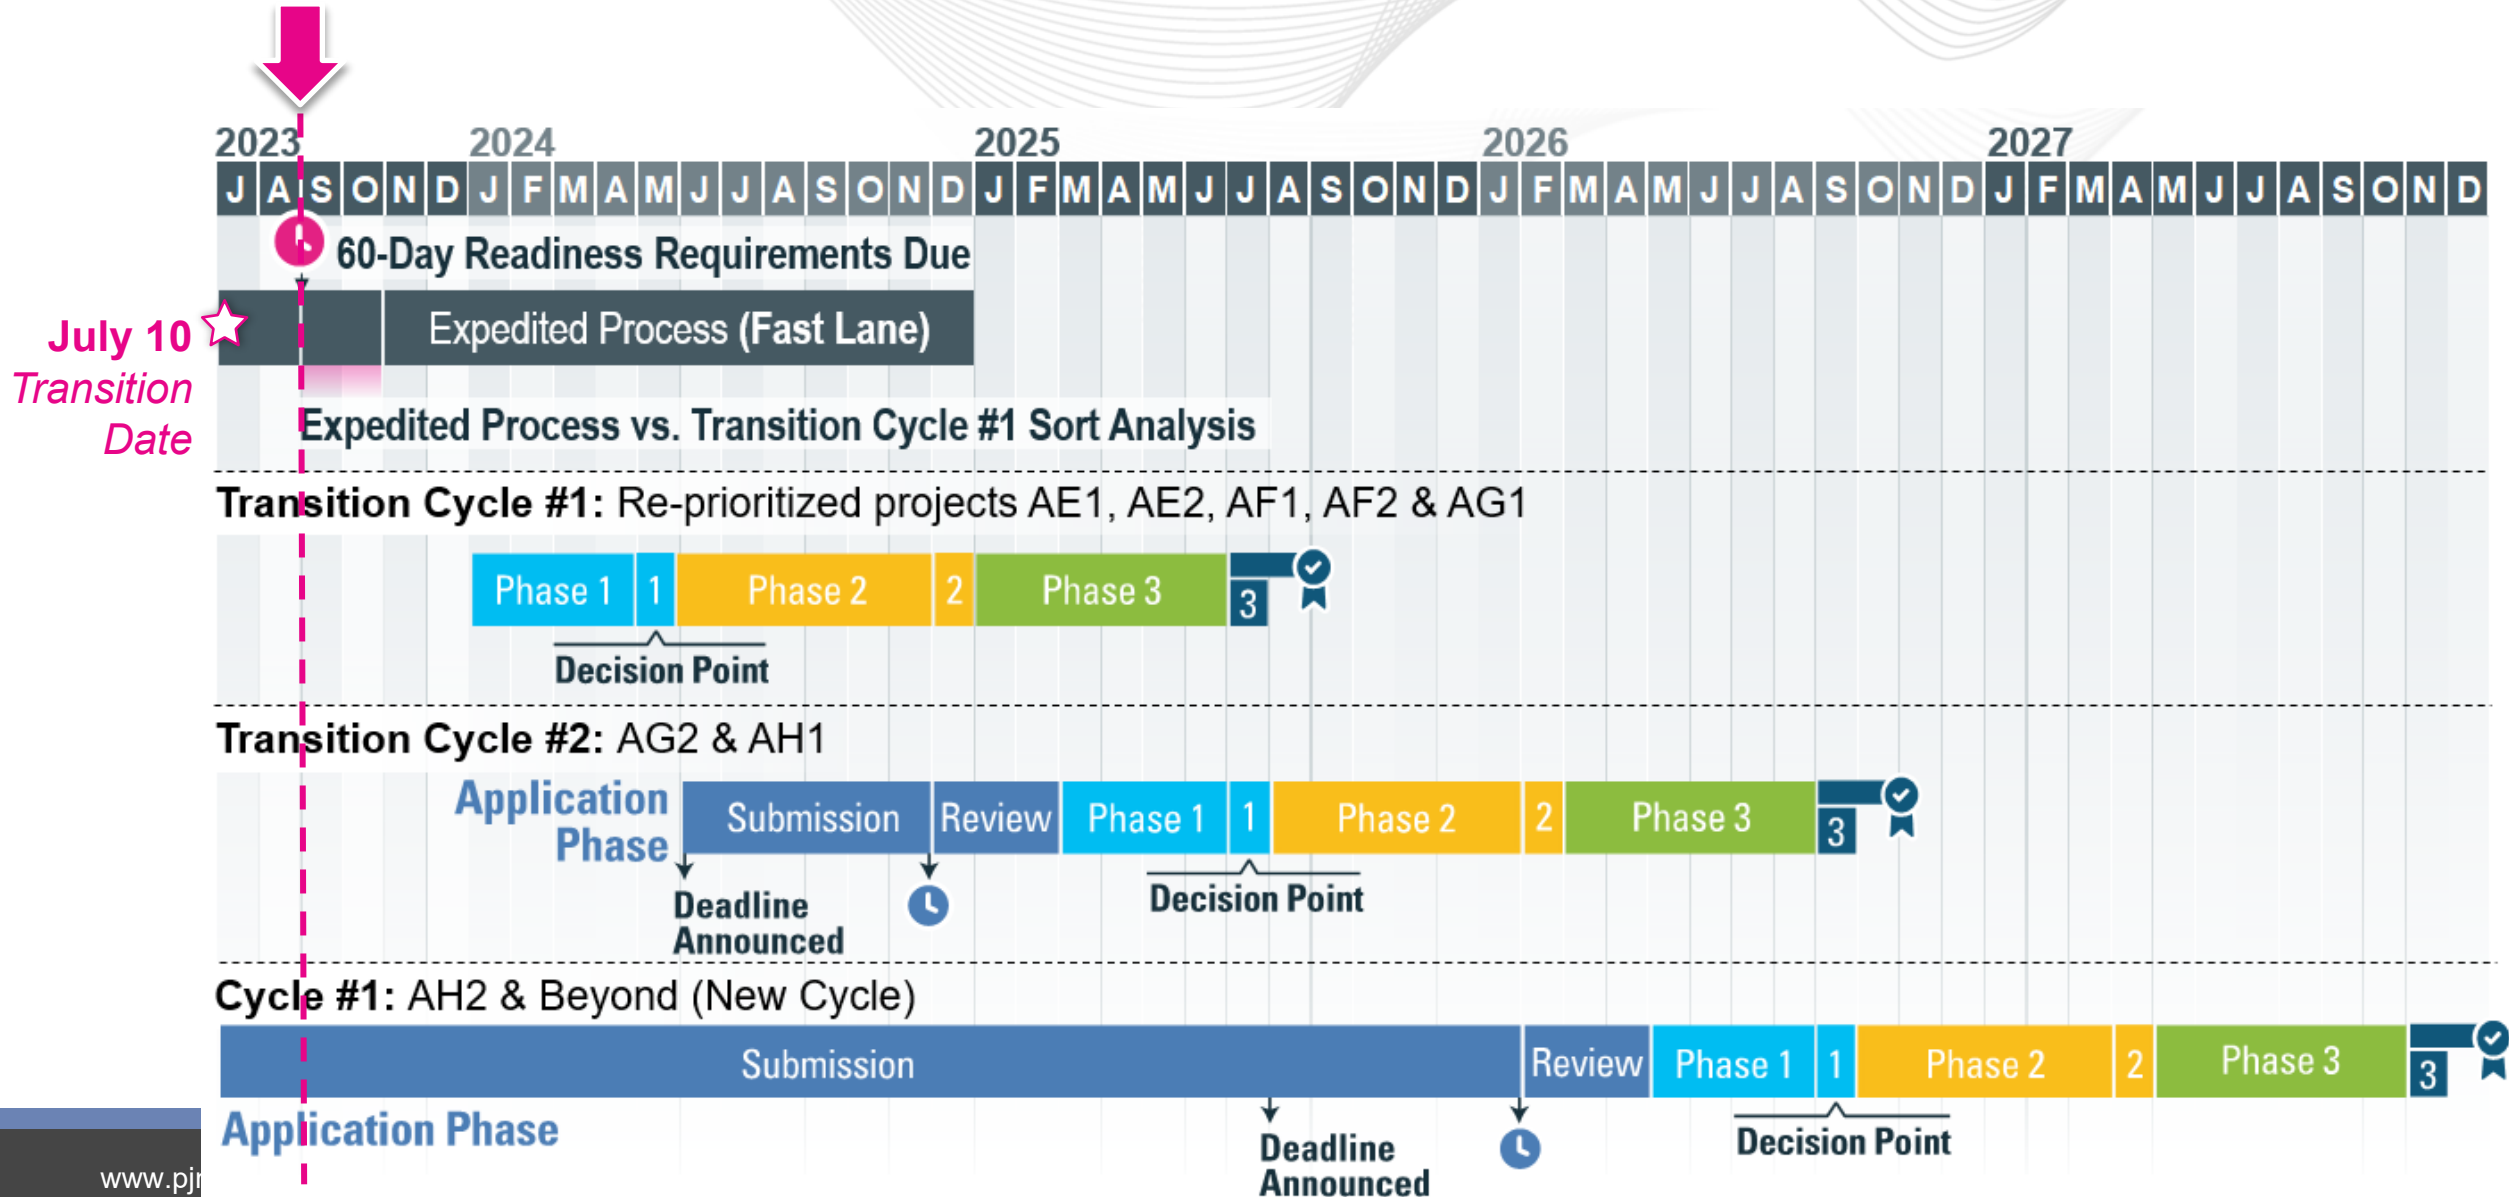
2023 2024 2025 2026 2027

J A S O N D J F M A M J J A S O N D J F M A M J J A S O N D J F M A M J J A S O N D J F M A M J J A S O N D

60-Day Readiness Requirements Due

July 10 Transition Date

Expedited Process (Fast Lane)

Expedited Process vs. Transition Cycle #1 Sort Analysis

Transition Cycle #1: Re-prioritized projects AE1, AE2, AF1, AF2 & AG1

Phase 1 | 1 | Phase 2 | 2 | Phase 3 | 3

Decision Point

Transition Cycle #2: AG2 & AH1

Application Phase

Submission | Review | Phase 1 | 1 | Phase 2 | 2 | Phase 3 | 3

Deadline Announced

Decision Point

Cycle #1: AH2 & Beyond (New Cycle)

Submission | Review | Phase 1 | 1 | Phase 2 | 2 | Phase 3 | 3

Application Phase

Deadline Announced

Decision Point

www.pj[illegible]